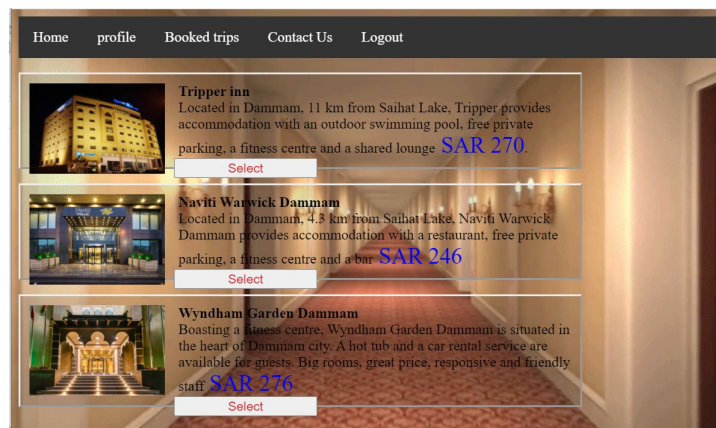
Home profile Booked trips Contact Us Logout

Tripper inn
Located in Dammam, 11 km from Saihat Lake, Tripper provides accommodation with an outdoor swimming pool, free private parking, a fitness centre and a shared lounge SAR 270.

Select

Naviti Warwick Dammam
Located in Dammam, 4.3 km from Saihat Lake, Naviti Warwick Dammam provides accommodation with a restaurant, free private parking, a fitness centre and a bar SAR 246

Select

Wyndham Garden Dammam
Boasting a fitness centre, Wyndham Garden Dammam is situated in the heart of Dammam city. A hot tub and a car rental service are available for guests. Big rooms, great price, responsive and friendly staff SAR 276

Select